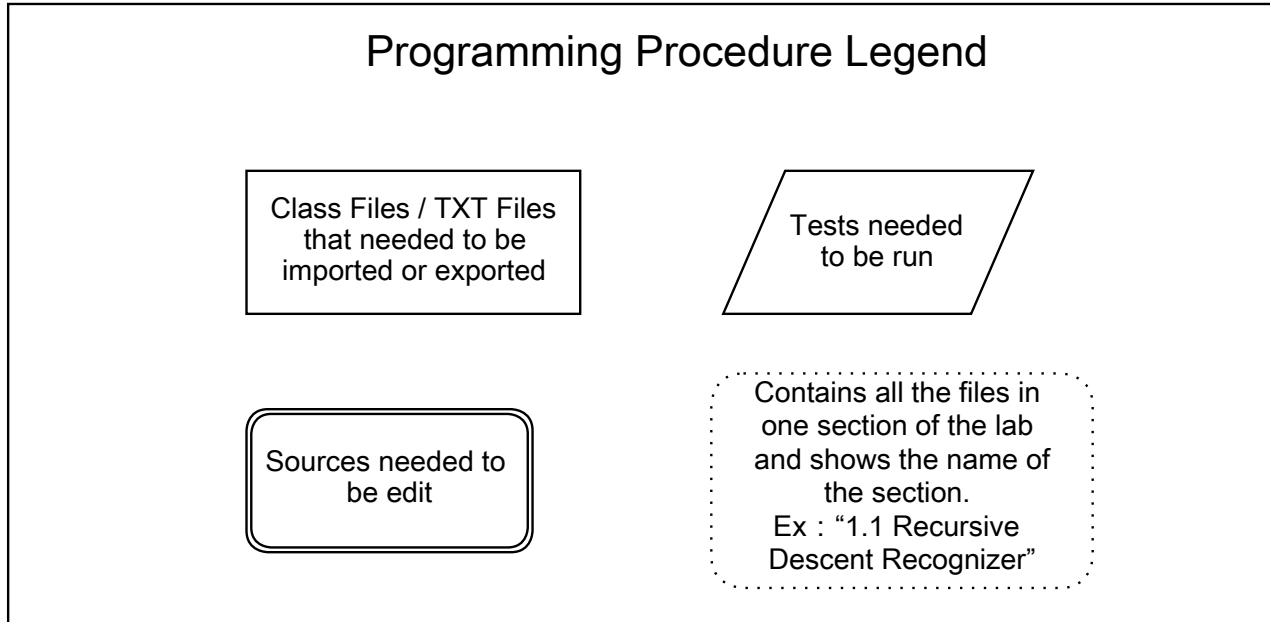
Programming Procedure Legend

Class Files / TXT Files that needed to be imported or exported

Tests needed to be run

Sources needed to be edit

Contains all the files in one section of the lab and shows the name of the section. Ex : “1.1 Recursive Descent Recognizer”